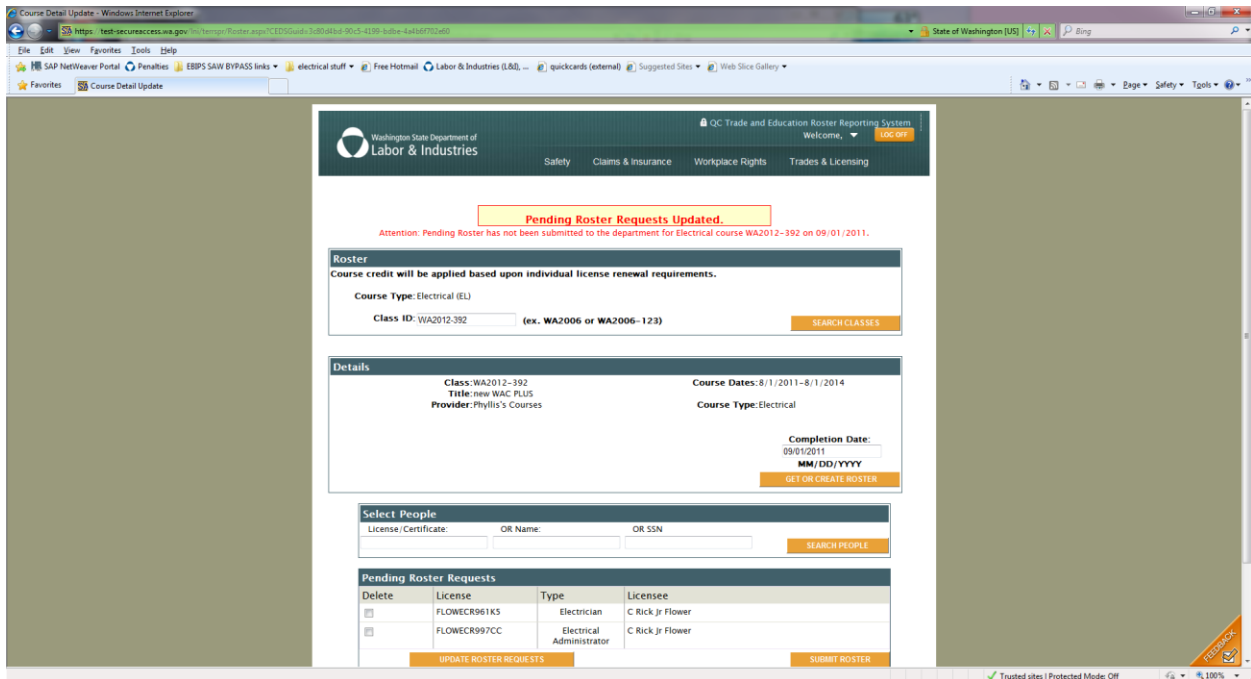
Course Detail Update - Windows Internet Explorer

https://test-secureaccess.wa.gov/lni/tersrp/Roster.aspx?CEDSGuid=3c80d4bd-90c5-4198-bdbe-4a4b6f782a60

State of Washington [US]

Bing

File Edit View Favorites Tools Help

SAP NetWeaver Portal Penalties EBIPS SAW BYPASS links electrical stuff Free Hotmail Labor & Industries (L&I), ... quickcards (external) Suggested Sites Web Slice Gallery

Favorites Course Detail Update

Page Safety Tools

Washington State Department of Labor & Industries

QC Trade and Education Roster Reporting System

Welcome,

LOG OFF

Safety Claims & Insurance Workplace Rights Trades & Licensing

Pending Roster Requests Updated.

Attention: Pending Roster has not been submitted to the department for Electrical course WA2012-392 on 09/01/2011.

Roster

Course credit will be applied based upon individual license renewal requirements.

Course Type: Electrical (EL)

Class ID: WA2012-392 (ex. WA2006 or WA2006-123)

SEARCH CLASSES

Details

Class: WA2012-392
Title: new WAC PLUS
Provider: Phyllis's Courses

Course Dates: 8/1/2011-8/1/2014
Course Type: Electrical

Completion Date:
09/01/2011
MM/DD/YYYY

GET OR CREATE ROSTER

Select People

License/Certificate: OR Name: OR SSN

SEARCH PEOPLE

Pending Roster Requests

| Delete | License | Type | Licensee |
|---|---|---|---|
| | FLOWECR961K5 | Electrician | C Rick Jr Flower |
| | FLOWECR997CC | Electrical Administrator | C Rick Jr Flower |

UPDATE ROSTER REQUESTS

SUBMIT ROSTER

FEEDBACK

Trusted sites | Protected Mode: Off

100%